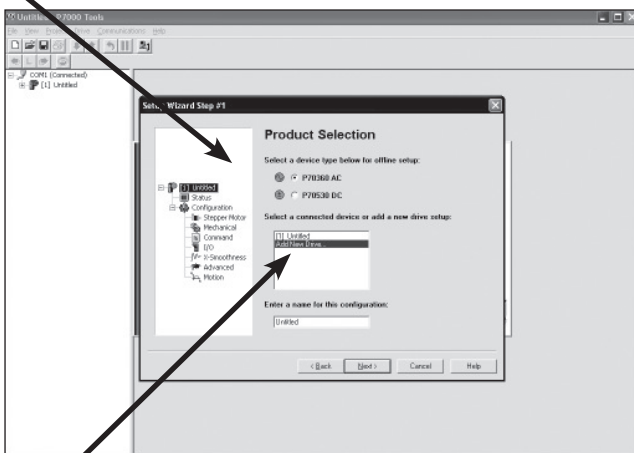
Untitled - P7000 Tools
File View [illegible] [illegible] Communications Help

COM1 (Connected)
[1] Untitled

Set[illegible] Wizard Step #1

Product Selection

Select a device type below for offline setup:
P70360 AC
P70530 DC

Select a connected device or add a new drive setup:
[1] Untitled
Add New Drive...

Enter a name for this configuration:
Untitled

[1] Untitled
Status
Configuration
Stepper Motor
Mechanical
Command
I/O
X-Smoothness
Advanced
Motion

< Back
Next >
Cancel
Help